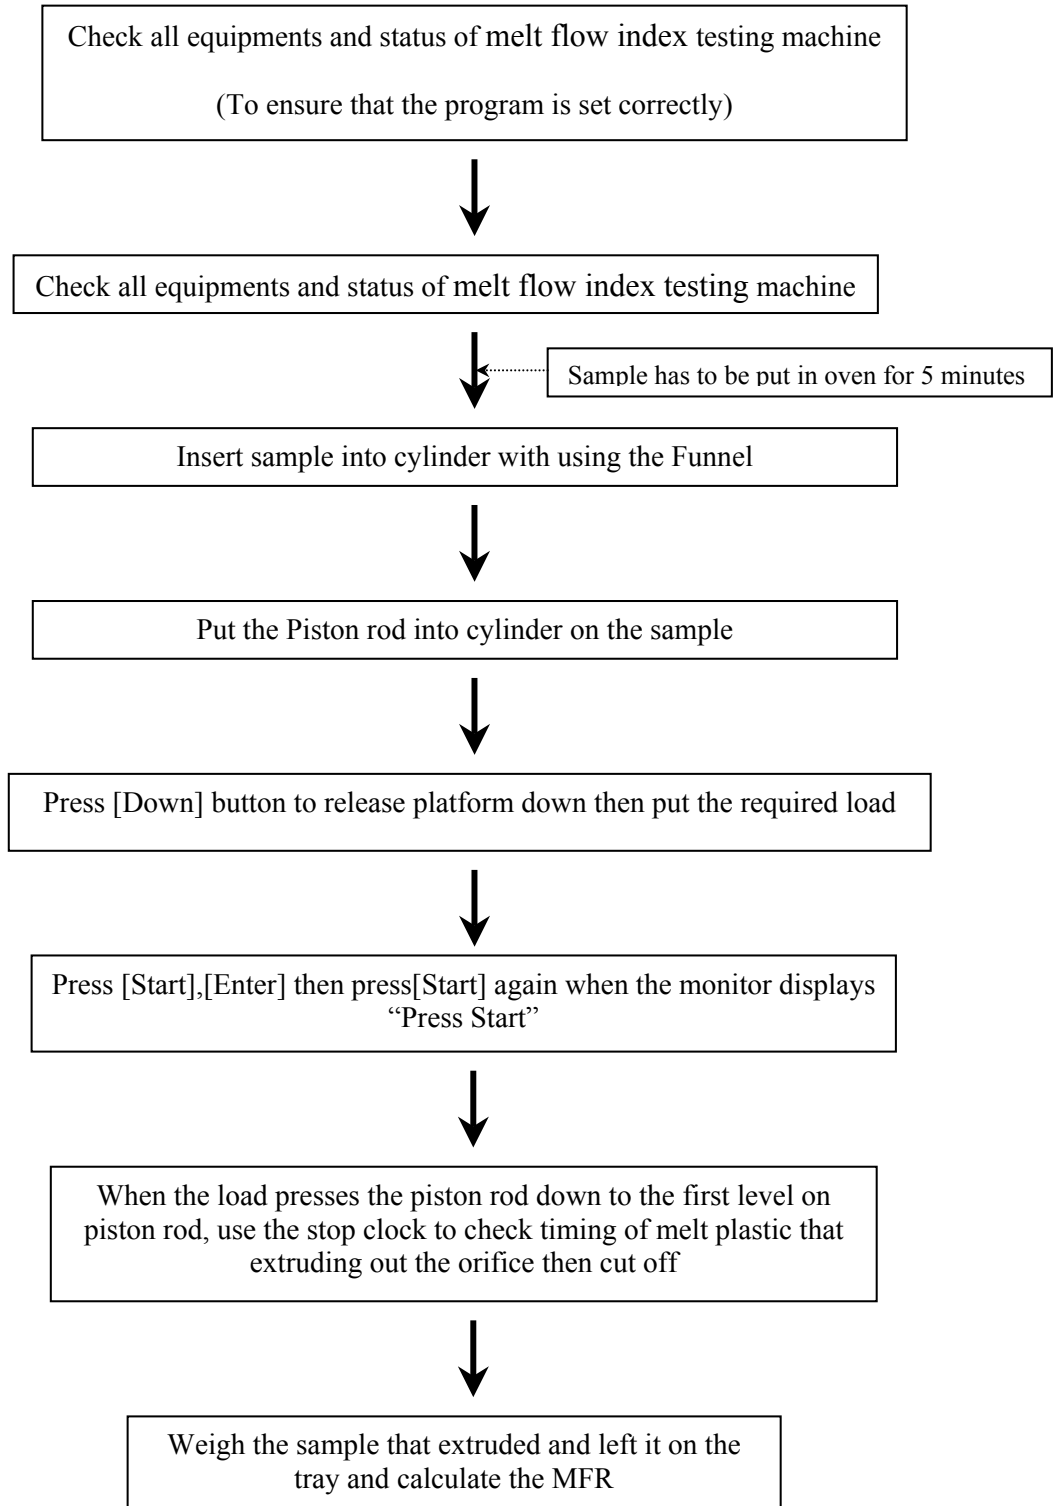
Check all equipments and status of melt flow index testing machine

(To ensure that the program is set correctly)

Check all equipments and status of melt flow index testing machine

Sample has to be put in oven for 5 minutes

Insert sample into cylinder with using the Funnel

Put the Piston rod into cylinder on the sample

Press [Down] button to release platform down then put the required load

Press [Start],[Enter] then press[Start] again when the monitor displays "Press Start"

When the load presses the piston rod down to the first level on piston rod, use the stop clock to check timing of melt plastic that extruding out the orifice then cut off

Weigh the sample that extruded and left it on the tray and calculate the MFR